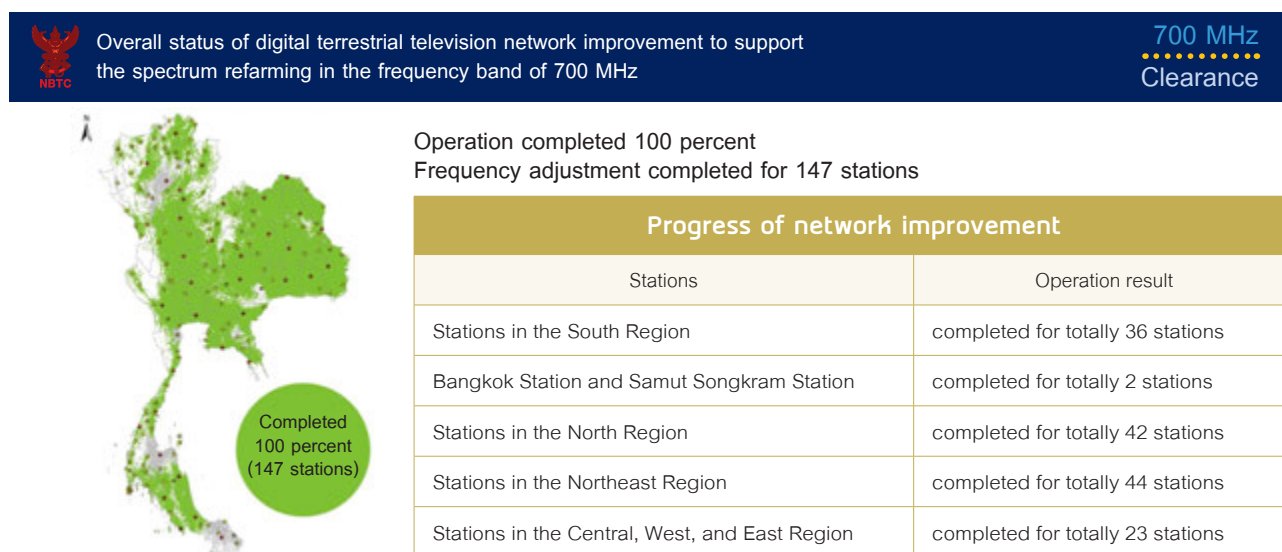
NBTC

Overall status of digital terrestrial television network improvement to support the spectrum refarming in the frequency band of 700 MHz

700 MHz
Clearance

Completed 100 percent (147 stations)

Operation completed 100 percent
Frequency adjustment completed for 147 stations

| Progress of network improvement | |
|---|---|
| Stations | Operation result |
| Stations in the South Region | completed for totally 36 stations |
| Bangkok Station and Samut Songkram Station | completed for totally 2 stations |
| Stations in the North Region | completed for totally 42 stations |
| Stations in the Northeast Region | completed for totally 44 stations |
| Stations in the Central, West, and East Region | completed for totally 23 stations |